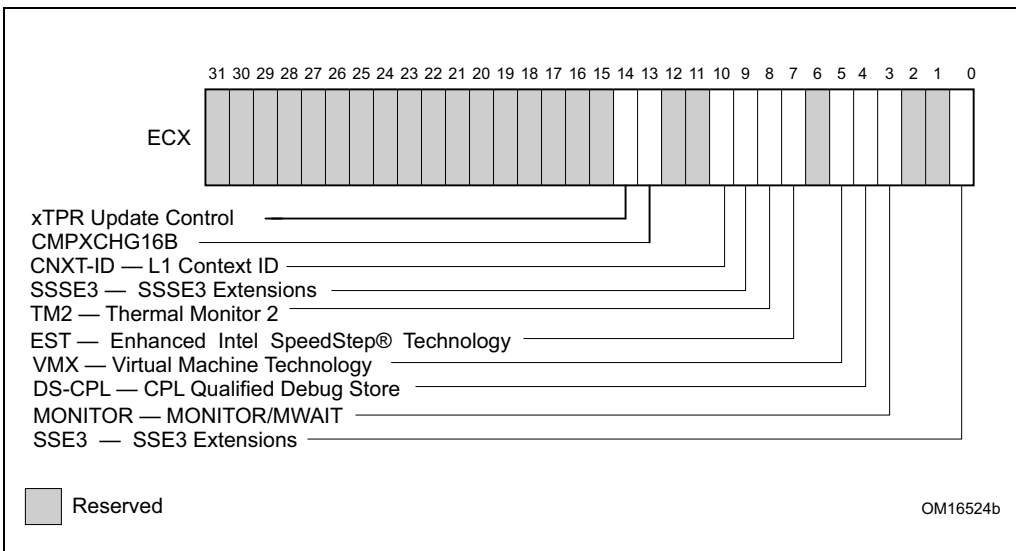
31 30 29 28 27 26 25 24 23 22 21 20 19 18 17 16 15 14 13 12 11 10 9 8 7 6 5 4 3 2 1 0

ECX

xTPR Update Control
CMPXCHG16B
CNXT-ID — L1 Context ID
SSSE3 — SSSE3 Extensions
TM2 — Thermal Monitor 2
EST — Enhanced Intel SpeedStep® Technology
VMX — Virtual Machine Technology
DS-CPL — CPL Qualified Debug Store
MONITOR — MONITOR/MWAIT
SSE3 — SSE3 Extensions

Reserved

OM16524b